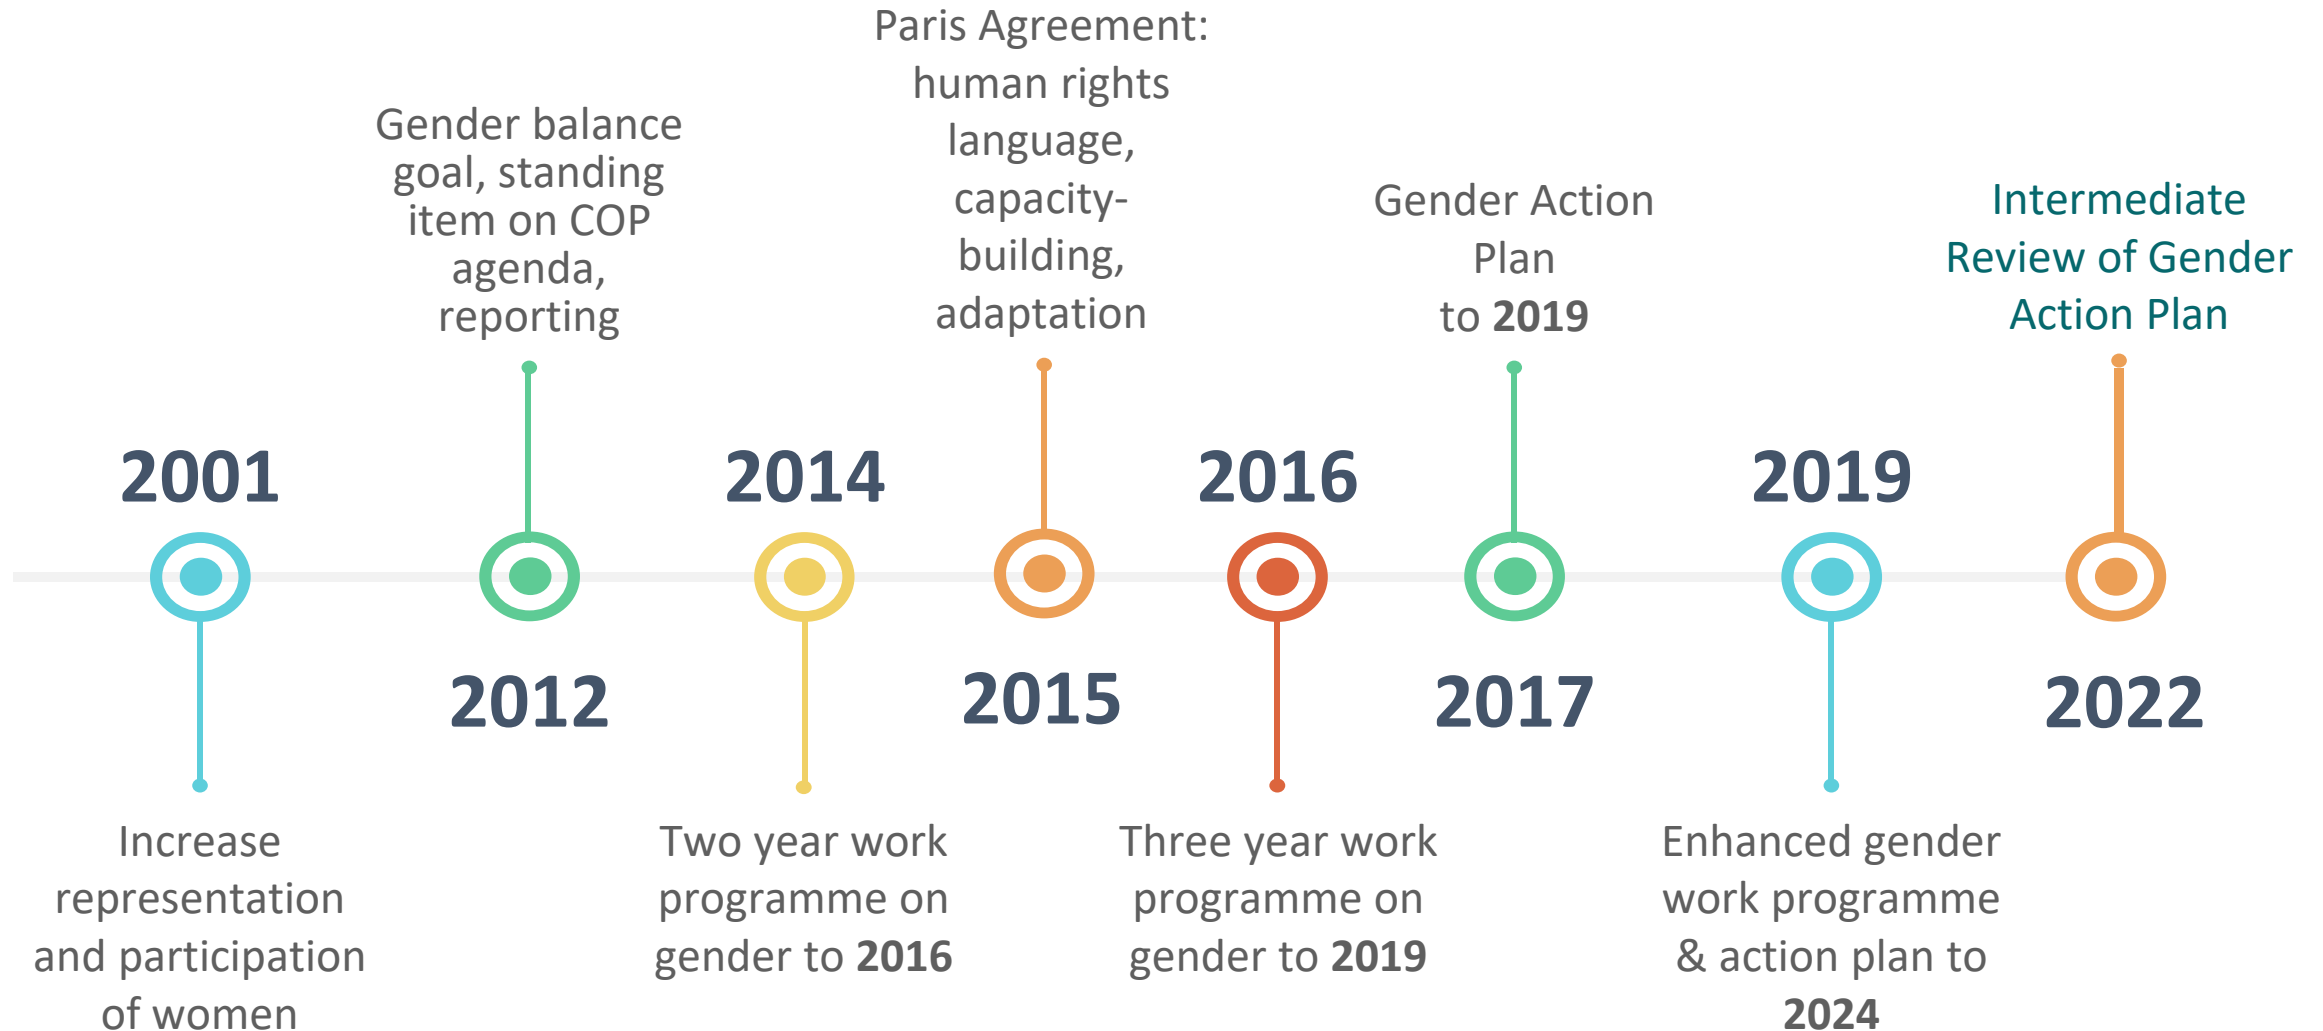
2001

Increase representation and participation of women

2012

Gender balance goal, standing item on COP agenda, reporting

2014

Two year work programme on gender to 2016

2015

Paris Agreement: human rights language, capacity-building, adaptation

2016

Three year work programme on gender to 2019

2017

Gender Action Plan to 2019

2019

Enhanced gender work programme & action plan to 2024

2022

Intermediate Review of Gender Action Plan